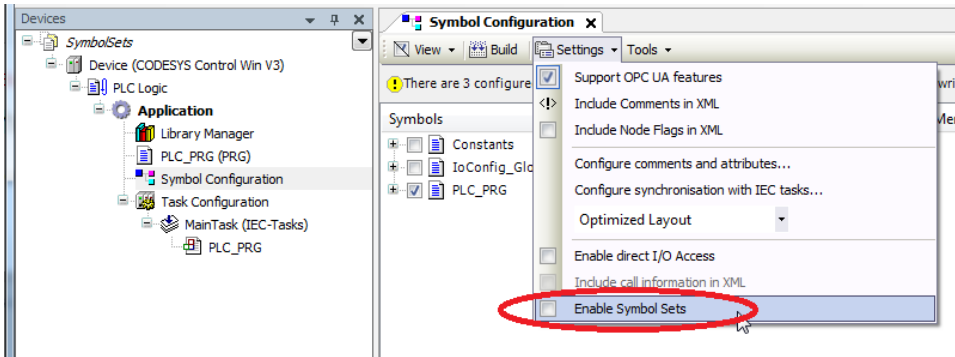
Devices
SymbolSets
Device (CODESYS Control Win V3)
PLC Logic
Application
Library Manager
PLC_PRG (PRG)
Symbol Configuration
Task Configuration
MainTask (IEC-Tasks)
PLC_PRG

Symbol Configuration
View
Build
Settings
Tools
There are 3 configure
Symbols
Constants
IoConfig_Glo
PLC_PRG
Support OPC UA features
Include Comments in XML
Include Node Flags in XML
Configure comments and attributes...
Configure synchronisation with IEC tasks...
Optimized Layout
Enable direct I/O Access
Include call information in XML
Enable Symbol Sets